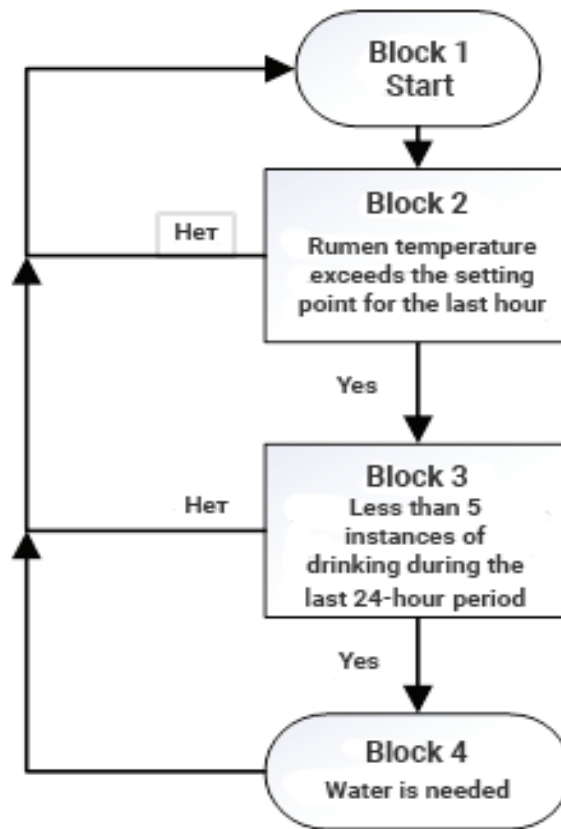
Block 1
Start

Block 2
Rumen temperature exceeds the setting point for the last hour

Нет

Yes

Block 3
Less than 5 instances of drinking during the last 24-hour period

Нет

Yes

Block 4
Water is needed